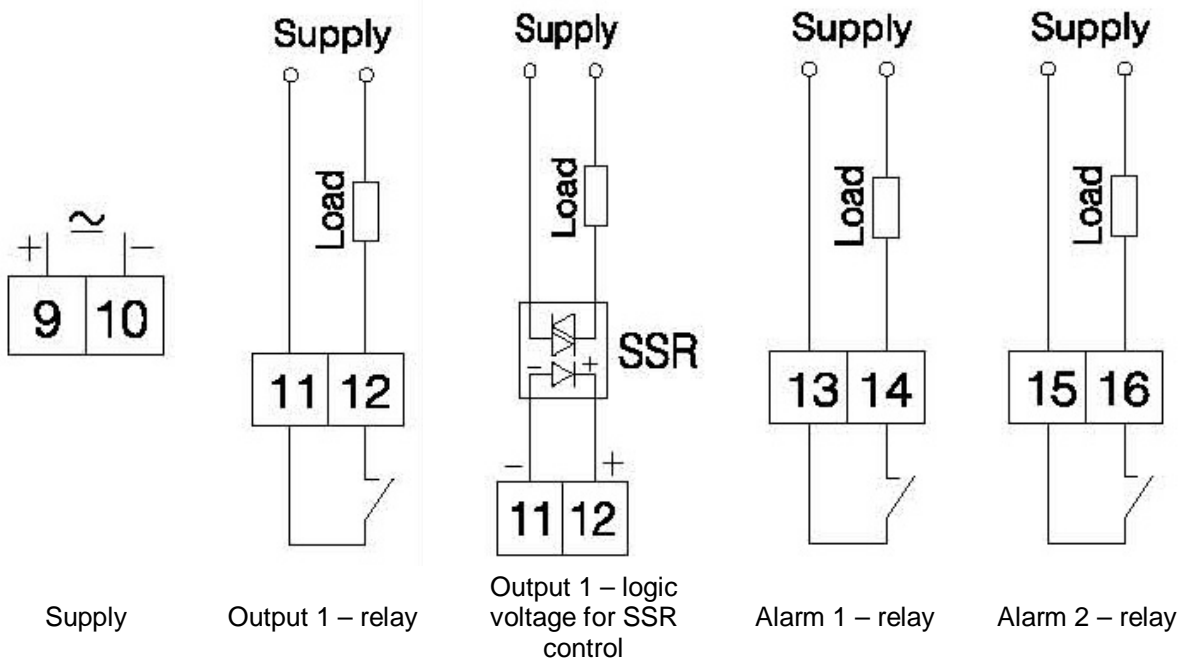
$\simeq$
+ −
9 10

Supply

Supply
Load
11 12

Output 1 – relay

Supply
Load
SSR
− +
− +
11 12

Output 1 – logic voltage for SSR control

Supply
Load
13 14

Alarm 1 – relay

Supply
Load
15 16

Alarm 2 – relay